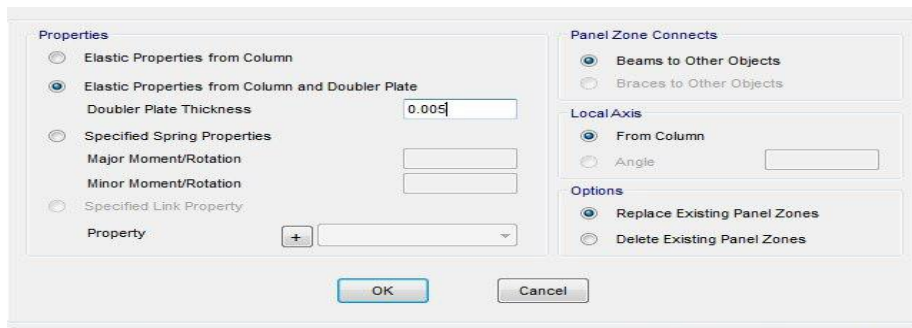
Properties

Elastic Properties from Column

Elastic Properties from Column and Doubler Plate

Doubler Plate Thickness 0.005

Specified Spring Properties

Major Moment/Rotation

Minor Moment/Rotation

Specified Link Property

Property +

Panel Zone Connects

Beams to Other Objects

Braces to Other Objects

Local Axis

From Column

Angle

Options

Replace Existing Panel Zones

Delete Existing Panel Zones

OK

Cancel